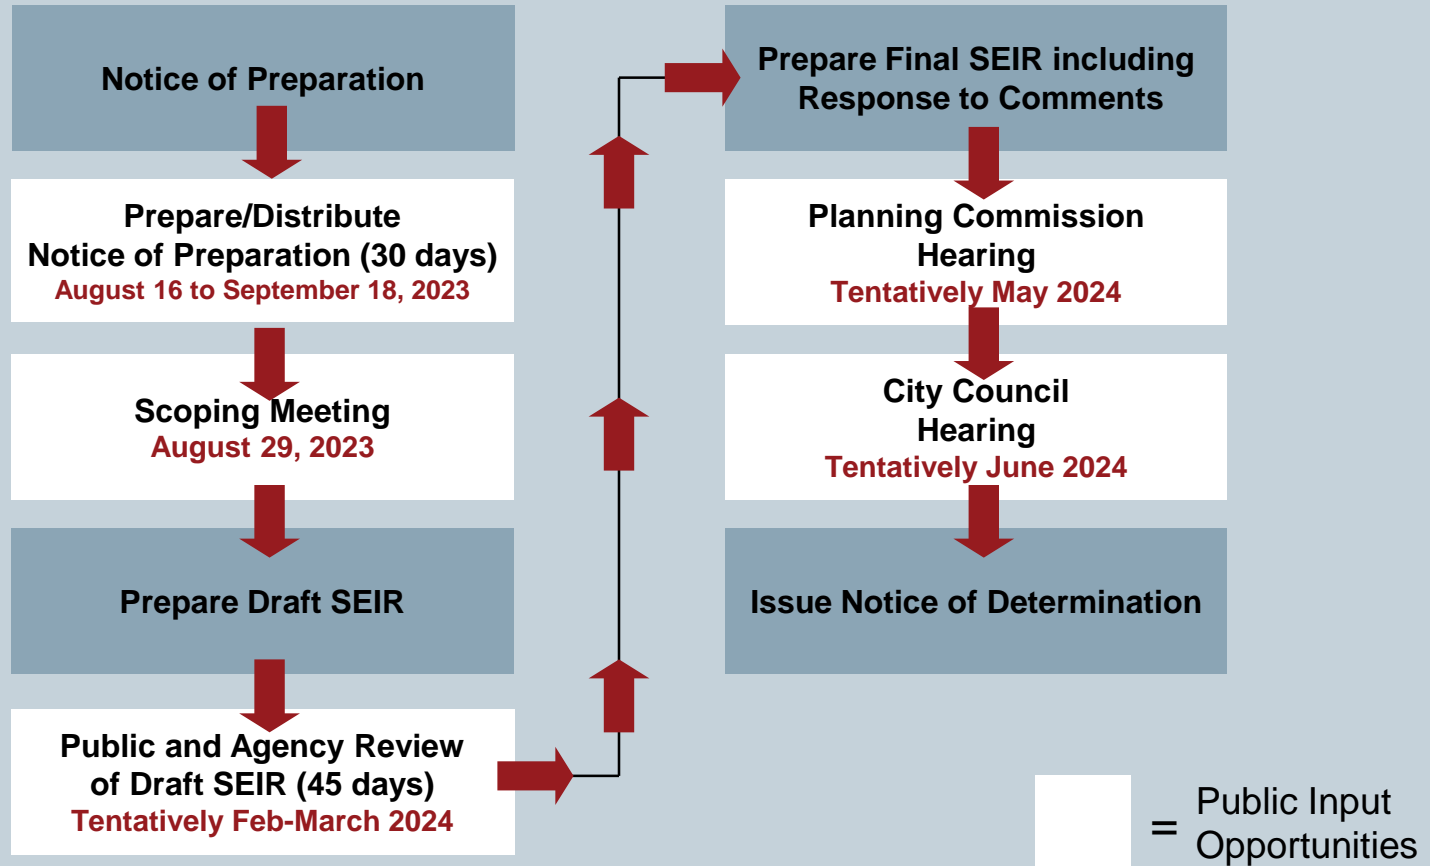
Notice of Preparation

Prepare/Distribute
Notice of Preparation (30 days)
August 16 to September 18, 2023

Scoping Meeting
August 29, 2023

Prepare Draft SEIR

Public and Agency Review of Draft SEIR (45 days)
Tentatively Feb-March 2024

Prepare Final SEIR including Response to Comments

Planning Commission Hearing
Tentatively May 2024

City Council Hearing
Tentatively June 2024

Issue Notice of Determination

= Public Input Opportunities